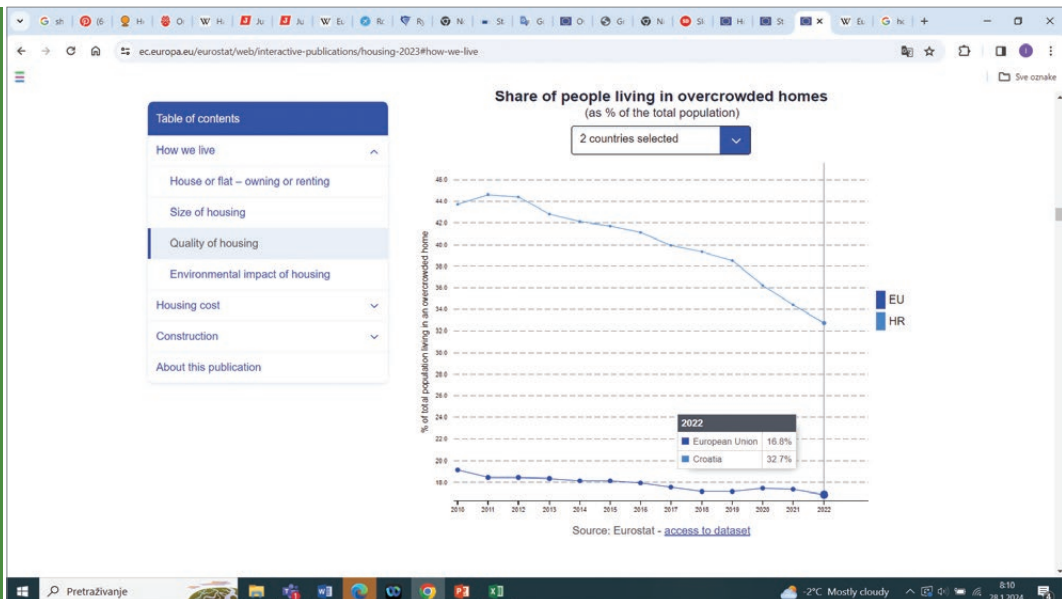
G sh | (6 | Hi | Oi | W Hi | Ju | Ju | W Et | Rc | Rj | Ni | St | Gi | Oi | Gi | Ni | Sl | Hi | St | × | W Et | G hi | +

ec.europa.eu/eurostat/web/interactive-publications/housing-2023#how-we-live

Sve oznake

Table of contents

How we live

House or flat – owning or renting

Size of housing

Quality of housing

Environmental impact of housing

Housing cost

Construction

About this publication

Share of people living in overcrowded homes

(as % of the total population)

2 countries selected

% of total population living in an overcrowded home

46.0
44.0
42.0
40.0
38.0
36.0
34.0
32.0
30.0
28.0
26.0
24.0
22.0
20.0
18.0

2010 2011 2012 2013 2014 2015 2016 2017 2018 2019 2020 2021 2022

| 2022 | |
|---|---|
| European Union | 16.8% |
| Croatia | 32.7% |

EU
HR

Source: Eurostat - access to dataset

Pretraživanje

-2°C Mostly cloudy

8:10
29.1.2024